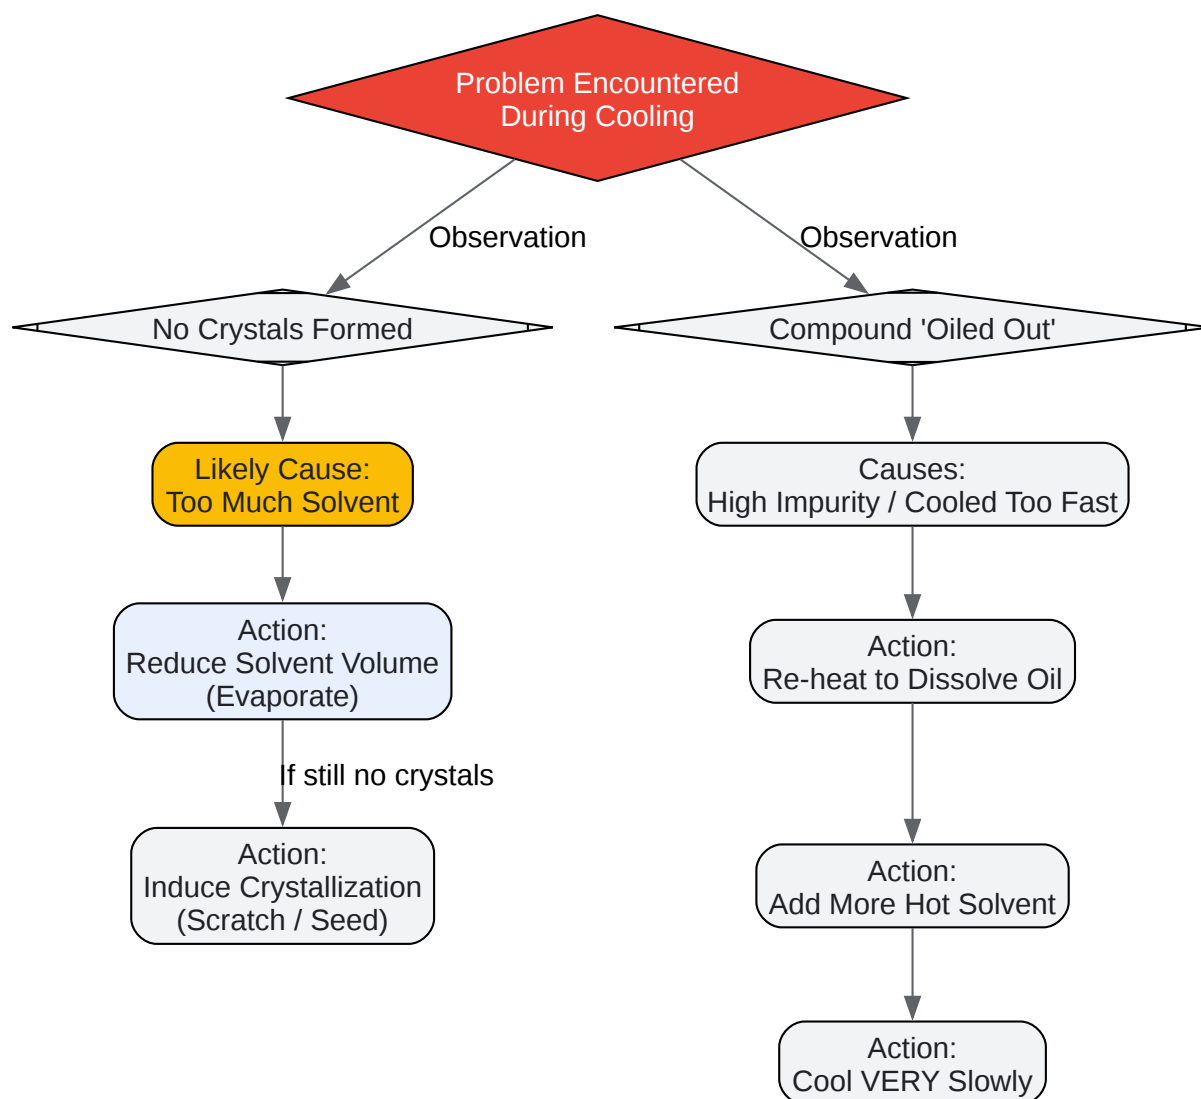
Problem Encountered
During Cooling

Observation

Observation

No Crystals Formed

Compound 'Oiled Out'

Likely Cause:
Too Much Solvent

Causes:
High Impurity / Cooled Too Fast

Action:
Reduce Solvent Volume
(Evaporate)

Action:
Re-heat to Dissolve Oil

If still no crystals

Action:
Induce Crystallization
(Scratch / Seed)

Action:
Add More Hot Solvent

Action:
Cool VERY Slowly